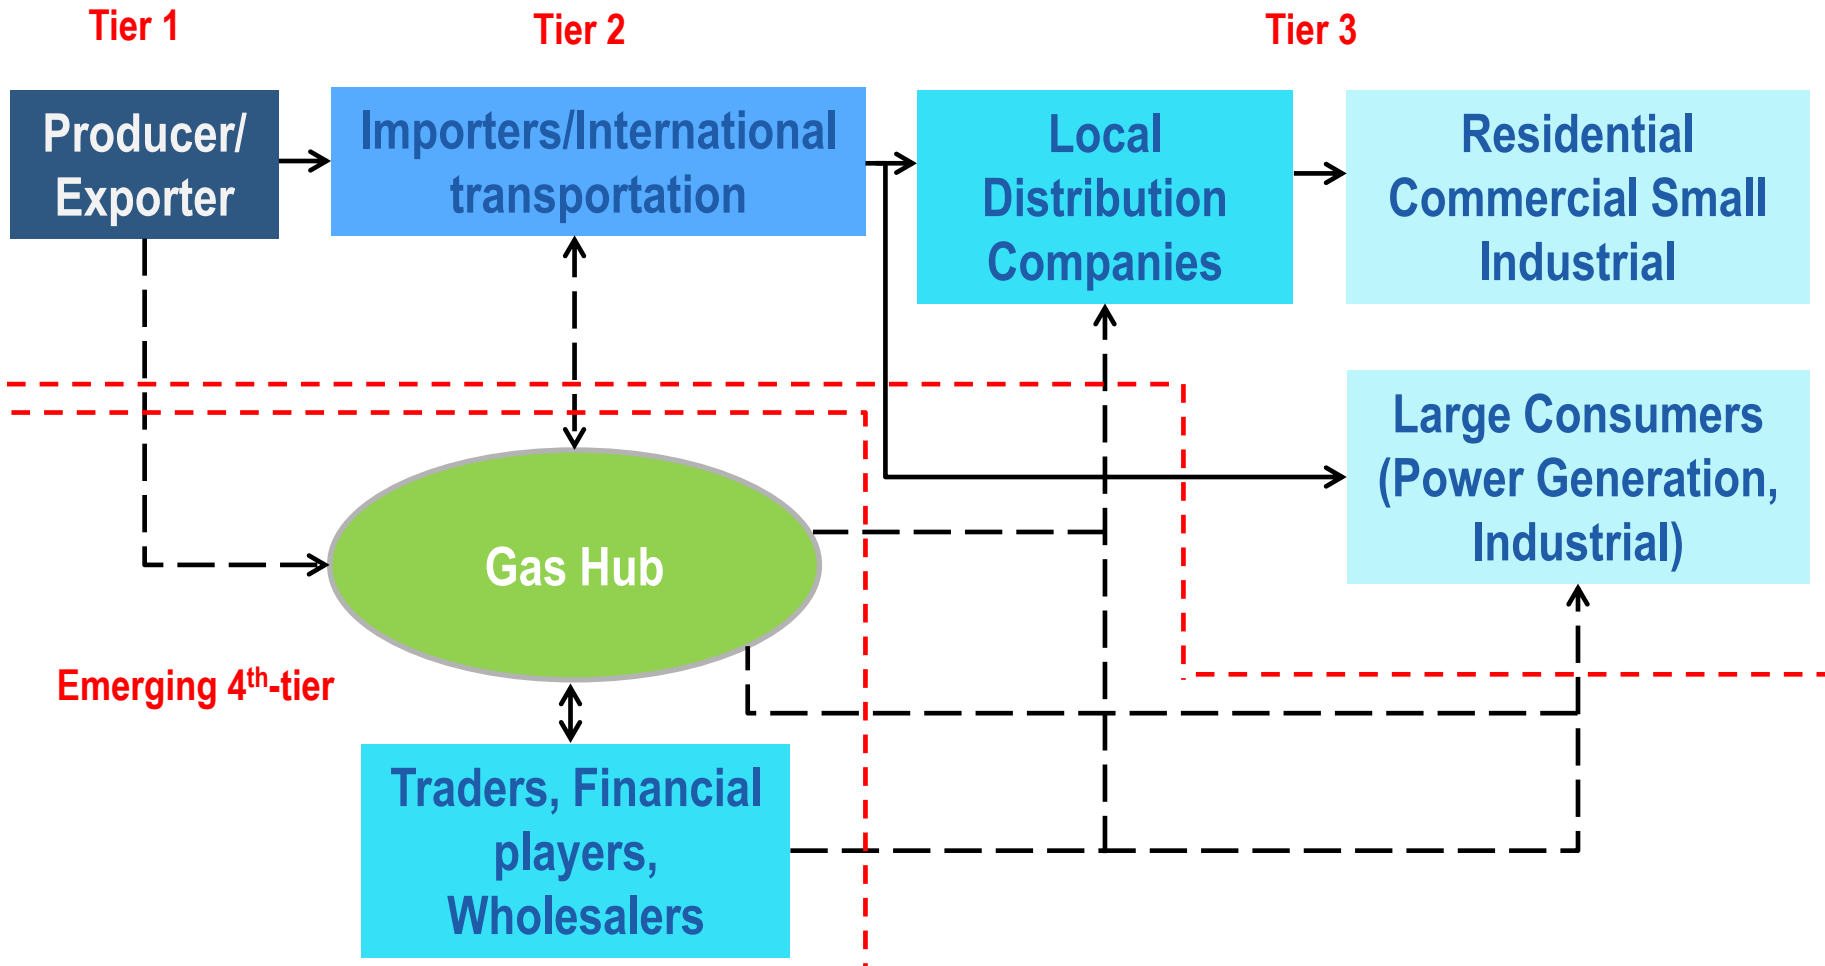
Tier 1

Tier 2

Tier 3

Producer/ Exporter

Importers/International transportation

Local Distribution Companies

Residential Commercial Small Industrial

Large Consumers (Power Generation, Industrial)

Gas Hub

Emerging 4$^{th}$-tier

Traders, Financial players, Wholesalers